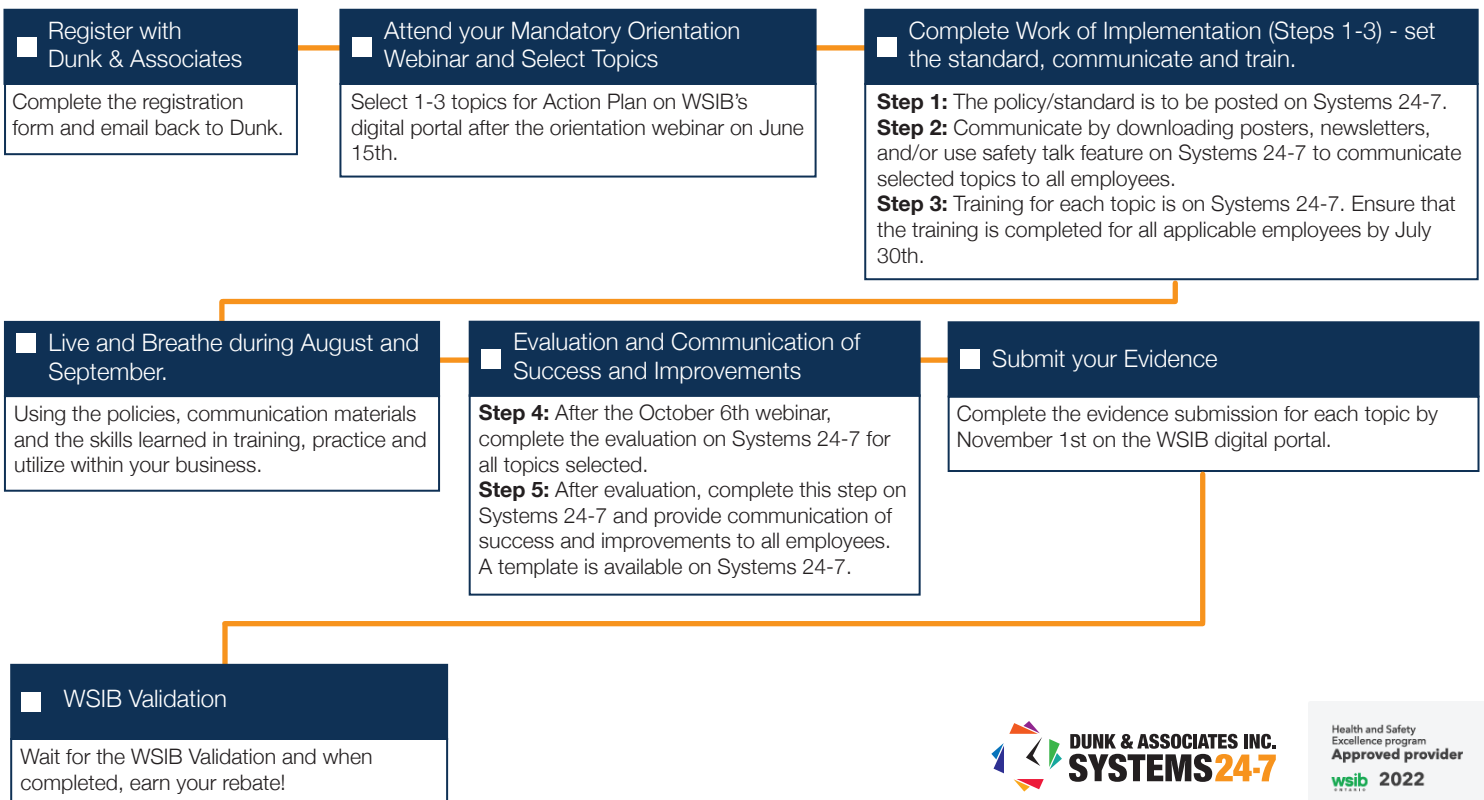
Register with Dunk & Associates

Complete the registration form and email back to Dunk.

Attend your Mandatory Orientation Webinar and Select Topics

Select 1-3 topics for Action Plan on WSIB's digital portal after the orientation webinar on June 15th.

Complete Work of Implementation (Steps 1-3) - set the standard, communicate and train.

**Step 1:** The policy/standard is to be posted on Systems 24-7.
**Step 2:** Communicate by downloading posters, newsletters, and/or use safety talk feature on Systems 24-7 to communicate selected topics to all employees.
**Step 3:** Training for each topic is on Systems 24-7. Ensure that the training is completed for all applicable employees by July 30th.

Live and Breathe during August and September.

Using the policies, communication materials and the skills learned in training, practice and utilize within your business.

Evaluation and Communication of Success and Improvements

**Step 4:** After the October 6th webinar, complete the evaluation on Systems 24-7 for all topics selected.
**Step 5:** After evaluation, complete this step on Systems 24-7 and provide communication of success and improvements to all employees. A template is available on Systems 24-7.

Submit your Evidence

Complete the evidence submission for each topic by November 1st on the WSIB digital portal.

WSIB Validation

Wait for the WSIB Validation and when completed, earn your rebate!

DUNK & ASSOCIATES INC.
SYSTEMS 24-7

Health and Safety Excellence program
Approved provider
wsib ONTARIO 2022